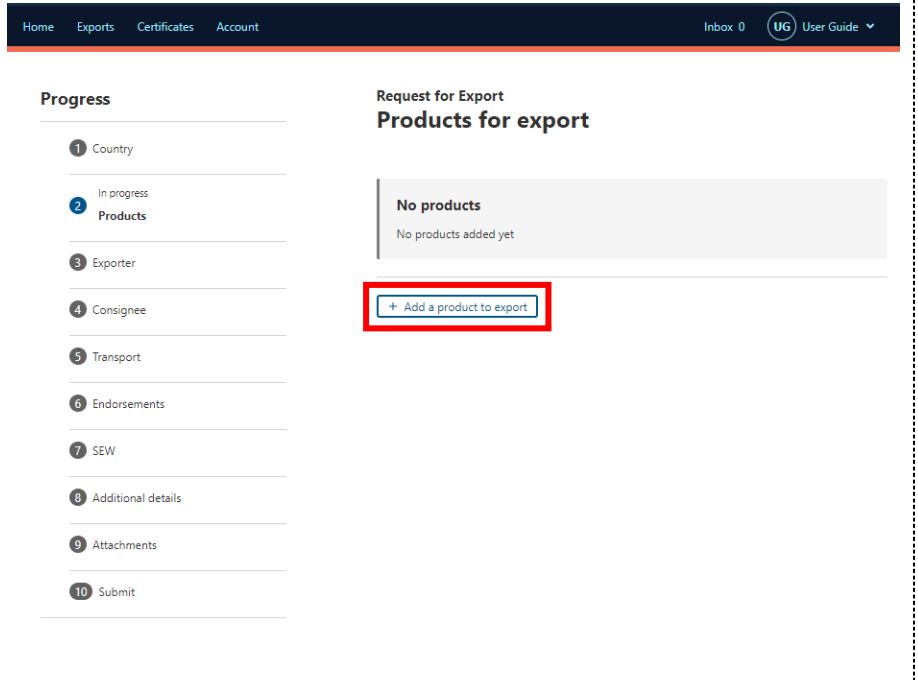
Home Exports Certificates Account Inbox 0 UG User Guide

Progress

1 Country

2 In progress Products

3 Exporter

4 Consignee

5 Transport

6 Endorsements

7 SEW

8 Additional details

9 Attachments

10 Submit

Request for Export

Products for export

No products

No products added yet

+ Add a product to export